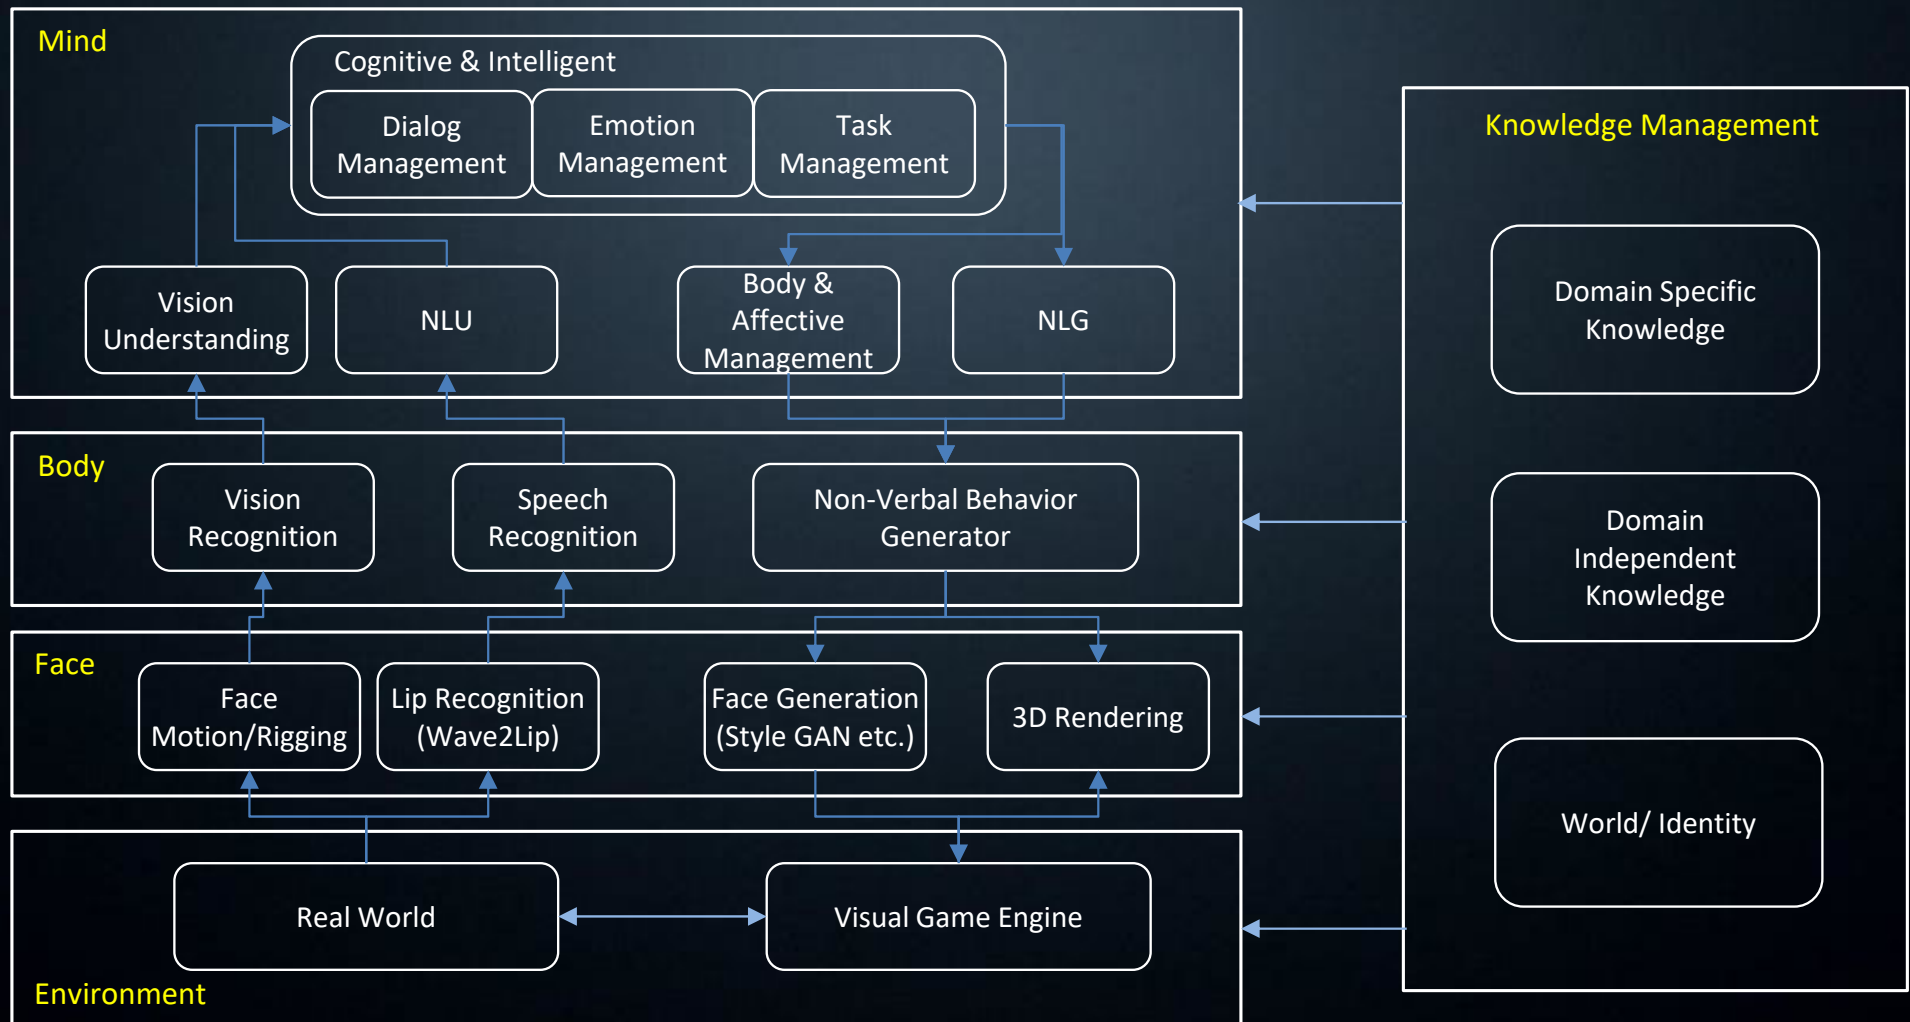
Mind

Cognitive & Intelligent

Dialog Management

Emotion Management

Task Management

Vision Understanding

NLU

Body & Affective Management

NLG

Body

Vision Recognition

Speech Recognition

Non-Verbal Behavior Generator

Face

Face Motion/Rigging

Lip Recognition (Wave2Lip)

Face Generation (Style GAN etc.)

3D Rendering

Real World

Visual Game Engine

Environment

Knowledge Management

Domain Specific Knowledge

Domain Independent Knowledge

World/ Identity